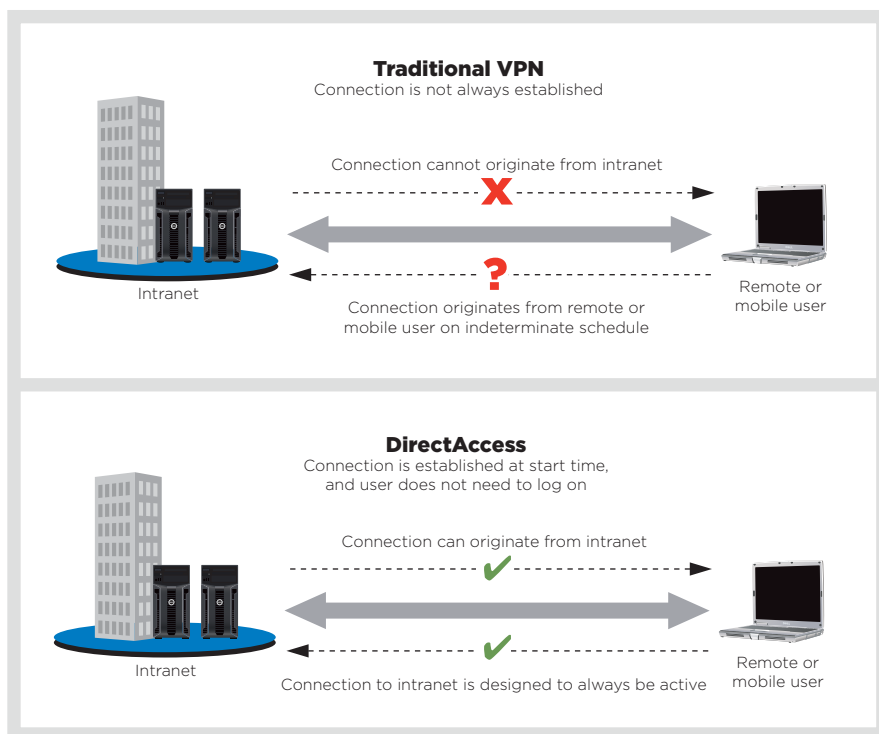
Traditional VPN
Connection is not always established

Connection cannot originate from intranet

Intranet

Remote or mobile user

Connection originates from remote or mobile user on indeterminate schedule

DirectAccess
Connection is established at start time, and user does not need to log on

Connection can originate from intranet

Intranet

Remote or mobile user

Connection to intranet is designed to always be active